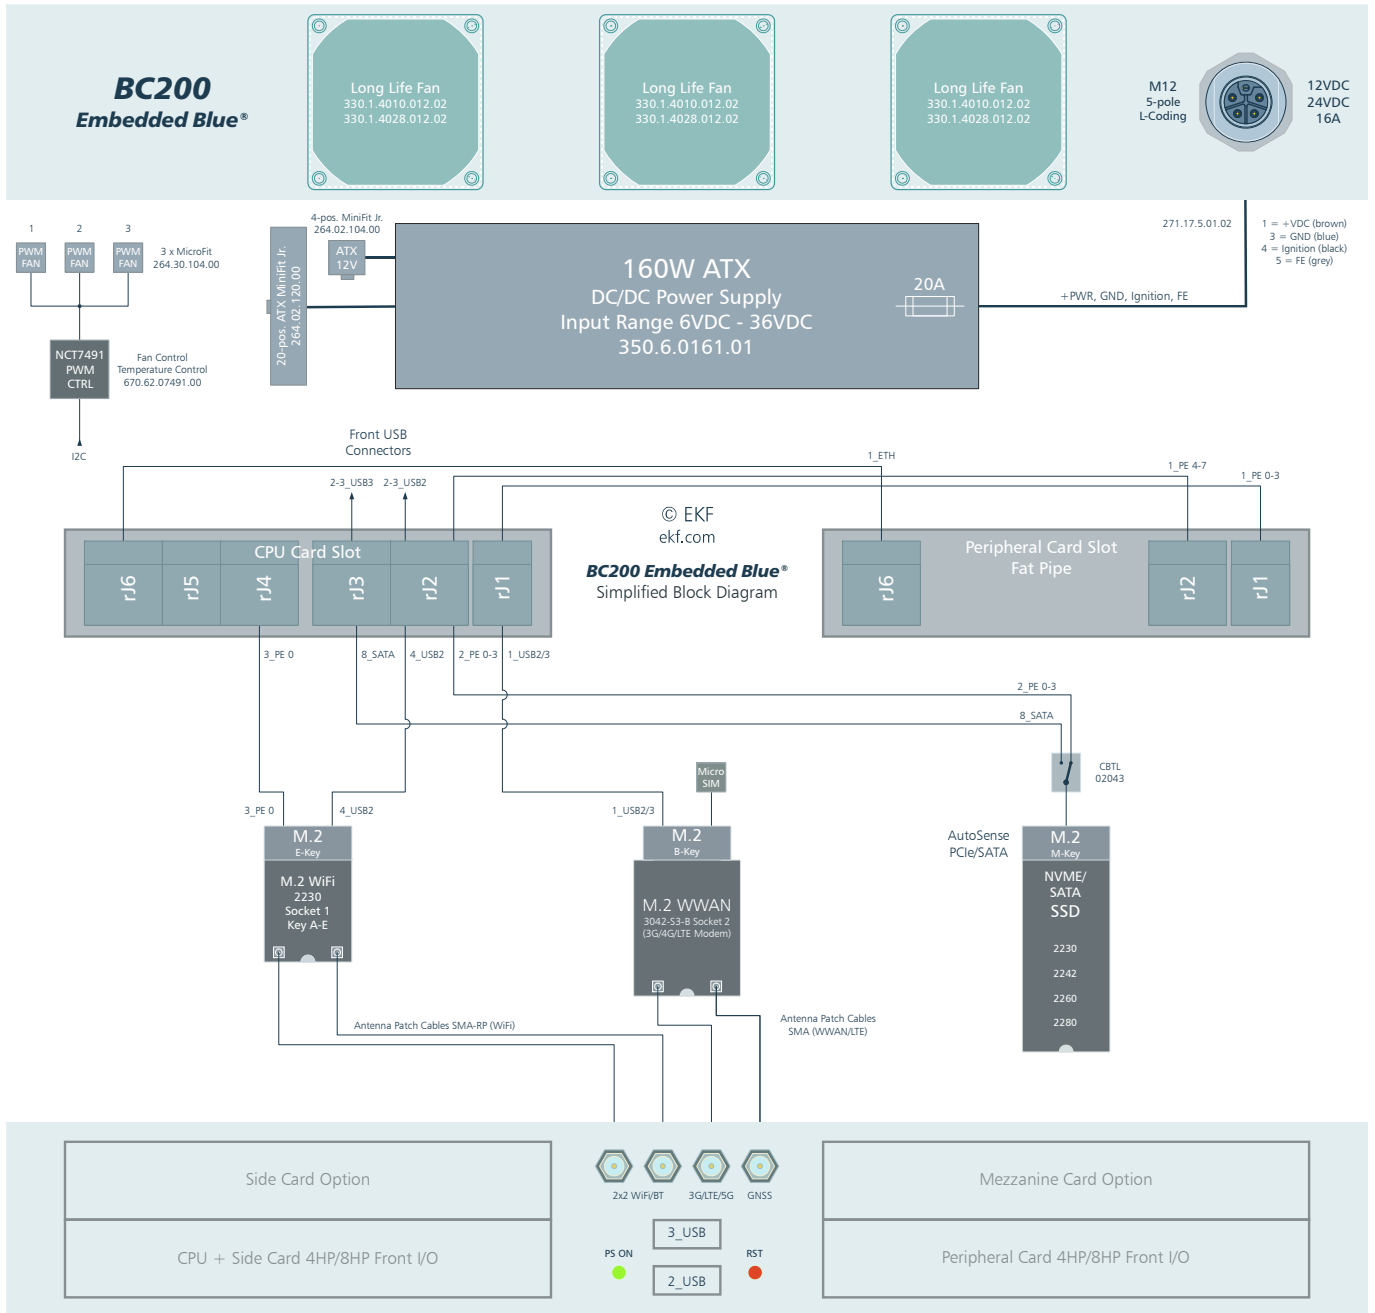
BC200
Embedded Blue®

Long Life Fan
330.1.4010.012.02
330.1.4028.012.02

Long Life Fan
330.1.4010.012.02
330.1.4028.012.02

Long Life Fan
330.1.4010.012.02
330.1.4028.012.02

M12
5-pole
L-Coding

12VDC
24VDC
16A

1 2 3
PWM FAN
PWM FAN
PWM FAN
3 x MicroFit
264.30.104.00

4-pos. MiniFit Jr.
264.02.104.00

ATX 12V

20-pos. ATX MiniFit Jr.
264.02.120.00

160W ATX
DC/DC Power Supply
Input Range 6VDC - 36VDC
350.6.0161.01

20A

271.17.5.01.02

1 = +VDC (brown)
3 = GND (blue)
4 = Ignition (black)
5 = FE (grey)

+PWR, GND, Ignition, FE

NCT7491
PWM
CTRL

Fan Control
Temperature Control
670.62.07491.00

I2C

Front USB
Connectors

2-3_USB3 2-3_USB2

1_ETH
1_PE 4-7
1_PE 0-3

© EKF
ekf.com

BC200 Embedded Blue®
Simplified Block Diagram

CPU Card Slot
rJ6 rJ5 rJ4 rJ3 rJ2 rJ1

Peripheral Card Slot
Fat Pipe
rJ6 rJ2 rJ1

3_PE 0 8_SATA 4_USB2 2_PE 0-3 1_USB2/3

2_PE 0-3
8_SATA

CBTL
02043

Micro SIM

3_PE 0 4_USB2
1_USB2/3

M.2
E-Key
M.2 WiFi
2230
Socket 1
Key A-E

M.2
B-Key
M.2 WWAN
3042-S3-B Socket 2
(3G/4G/LTE Modem)

AutoSense
PCIe/SATA

M.2
M-Key
NVME/
SATA
SSD
2230
2242
2260
2280

Antenna Patch Cables SMA-RP (WiFi)

Antenna Patch Cables
SMA (WWAN/LTE)

Side Card Option
CPU + Side Card 4HP/8HP Front I/O

2x2 WiFi/BT 3G/LTE/5G GNSS

PS ON
3_USB
2_USB
RST

Mezzanine Card Option
Peripheral Card 4HP/8HP Front I/O